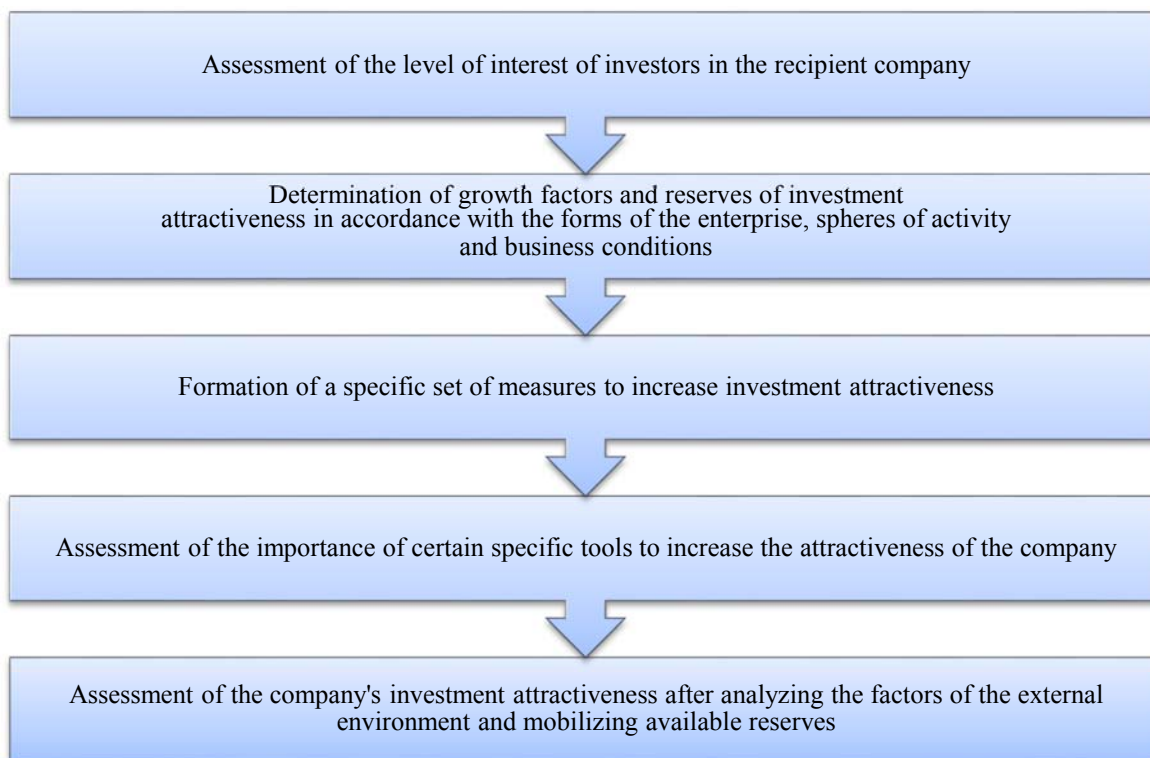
Assessment of the level of interest of investors in the recipient company

Determination of growth factors and reserves of investment attractiveness in accordance with the forms of the enterprise, spheres of activity and business conditions

Formation of a specific set of measures to increase investment attractiveness

Assessment of the importance of certain specific tools to increase the attractiveness of the company

Assessment of the company's investment attractiveness after analyzing the factors of the external environment and mobilizing available reserves